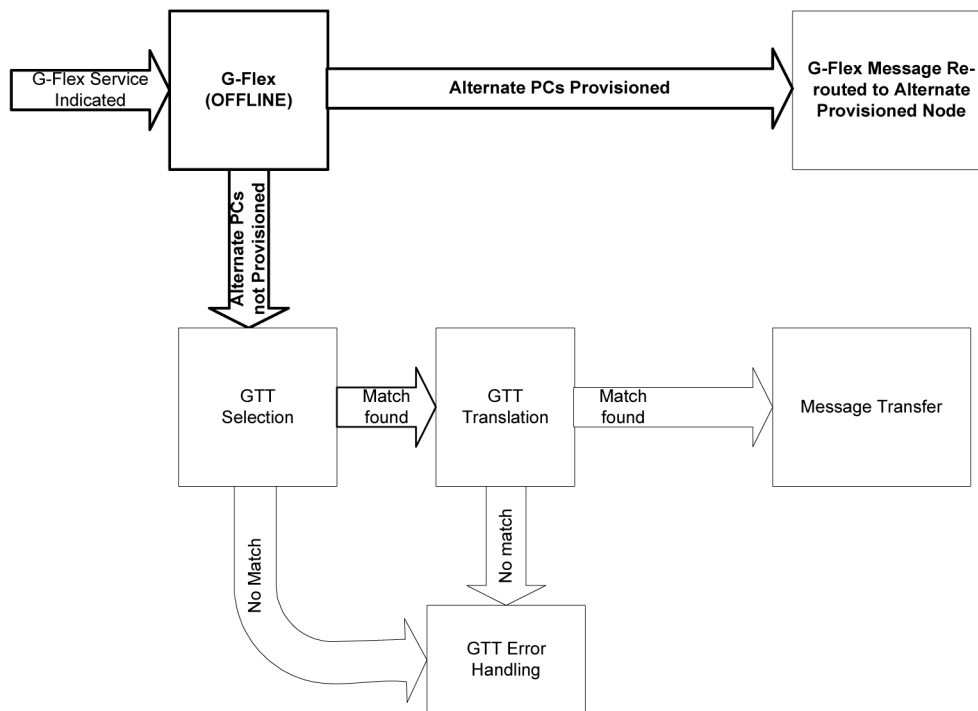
G-Flex Service Indicated

G-Flex (OFFLINE)

Alternate PCs Provisioned

G-Flex Message Re-routed to Alternate Provisioned Node

Alternate PCs not Provisioned

GTT Selection

Match found

GTT Translation

Match found

Message Transfer

No Match

No match

GTT Error Handling